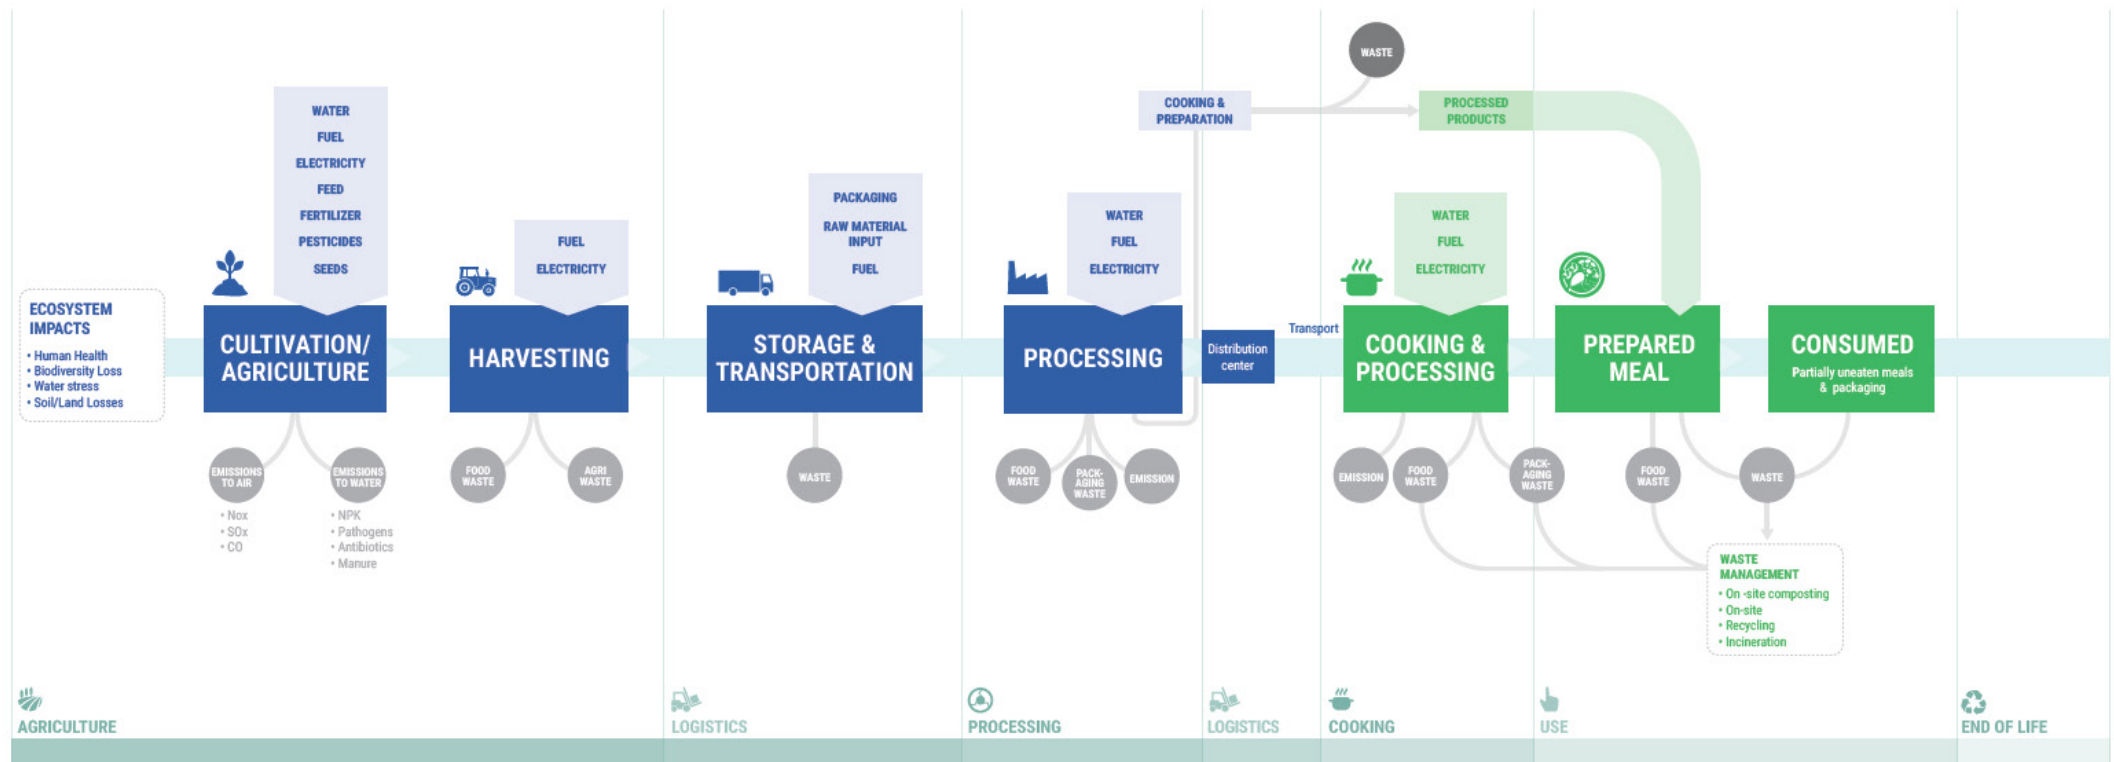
ECOSYSTEM IMPACTS
• Human Health
• Biodiversity Loss
• Water stress
• Soil/Land Losses

WATER
FUEL
ELECTRICITY
FEED
FERTILIZER
PESTICIDES
SEEDS

CULTIVATION/ AGRICULTURE

EMISSIONS TO AIR
• Nox
• SOx
• CO

EMISSIONS TO WATER
• NPK
• Pathogens
• Antibiotics
• Manure

FUEL
ELECTRICITY

HARVESTING

FOOD WASTE
AGRI WASTE

PACKAGING
RAW MATERIAL INPUT
FUEL

STORAGE & TRANSPORTATION

WASTE

WATER
FUEL
ELECTRICITY

PROCESSING

FOOD WASTE
PACK-AGING WASTE
EMISSION

COOKING & PREPARATION

Distribution center

Transport

WASTE

PROCESSED PRODUCTS

WATER
FUEL
ELECTRICITY

COOKING & PROCESSING

EMISSION
FOOD WASTE
PACK-AGING WASTE

PREPARED MEAL

FOOD WASTE

CONSUMED
Partially uneaten meals & packaging

WASTE

WASTE MANAGEMENT
• On -site composting
• On-site
• Recycling
• Incineration

AGRICULTURE
LOGISTICS
PROCESSING
LOGISTICS
COOKING
USE
END OF LIFE